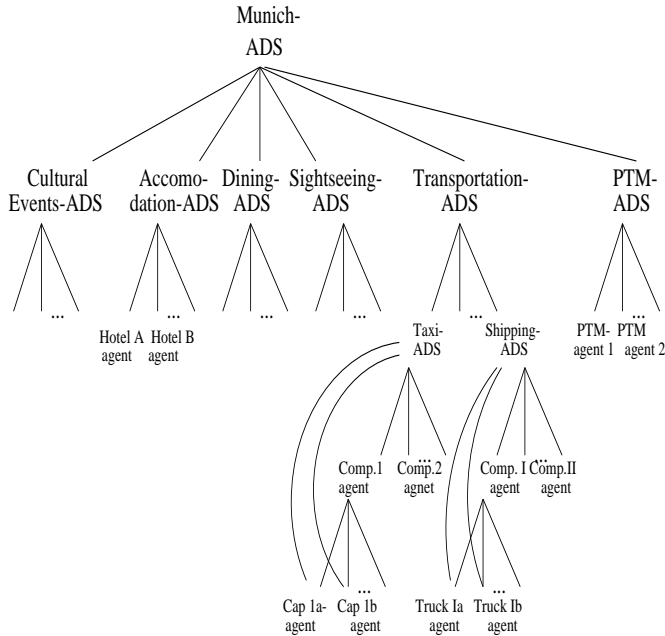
Munich-ADS

Cultural Events-ADS

Accomodation-ADS

Dining-ADS

Sightseeing-ADS

Transportation-ADS

PTM-ADS

...

Hotel A agent

...

Hotel B agent

...

...

...

Taxi-ADS

Shipping-ADS

PTM-agent 1

...

PTM agent 2

Comp.1 agent

...

Comp.2 agnet

Comp. I agent

...

Comp.II agent

Cap 1a-agent

...

Cap 1b agent

Truck Ia agent

...

Truck Ib agent